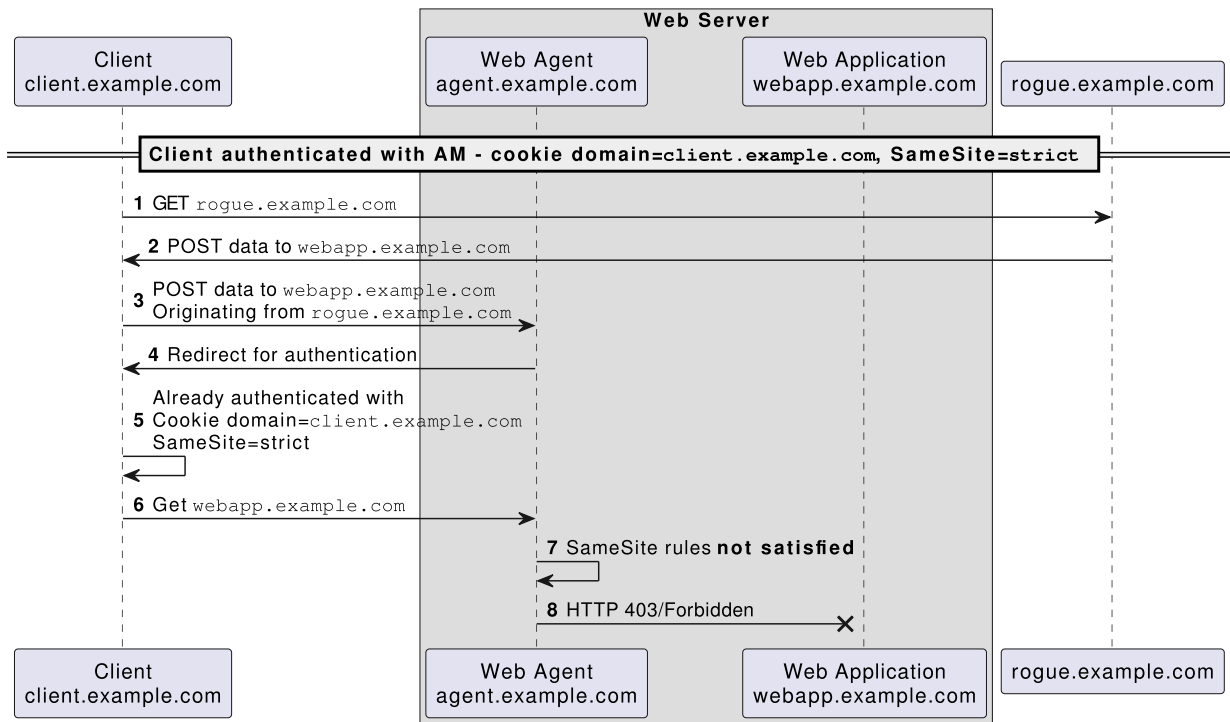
Web Server

Client
client.example.com

Web Agent
agent.example.com

Web Application
webapp.example.com

rogue.example.com

Client authenticated with AM - cookie domain=client.example.com, SameSite=strict

1 GET rogue.example.com

2 POST data to webapp.example.com

3 POST data to webapp.example.com
Originating from rogue.example.com

4 Redirect for authentication

Already authenticated with
5 Cookie domain=client.example.com
SameSite=strict

6 Get webapp.example.com

7 SameSite rules **not satisfied**

8 HTTP 403/Forbidden

Client
client.example.com

Web Agent
agent.example.com

Web Application
webapp.example.com

rogue.example.com